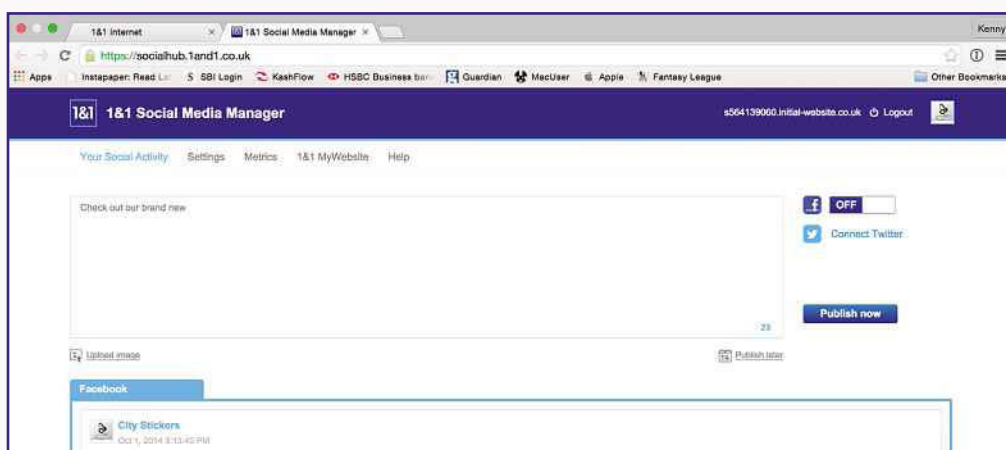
1&1 Internet × 1&1 Social Media Manager × Kenny

https://socialhub.1and1.co.uk

Apps Instapaper: Read L... SBI Login KashFlow HSBC Business ban... Guardian MacUser Apple Fantasy League Other Bookmarks

1&1 1&1 Social Media Manager s564139060.initial-website.co.uk Logout

Your Social Activity Settings Metrics 1&1 MyWebsite Help

Check out our brand new

23

OFF

Connect Twitter

Publish now

Upload image

Publish later

Facebook

City Stickers
Oct 1, 2014 3:13:45 PM